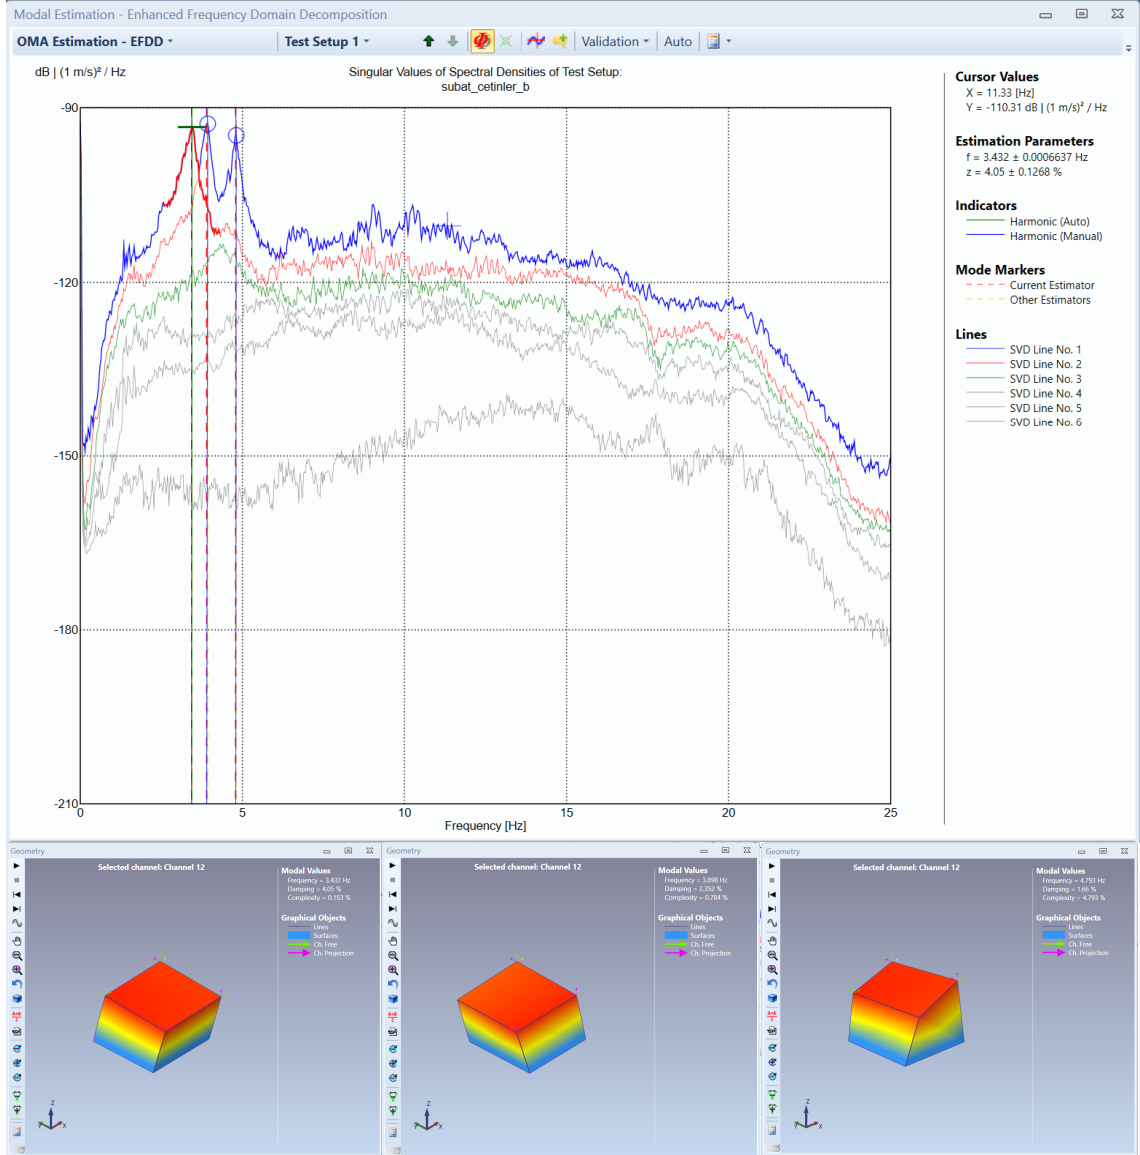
Modal Estimation - Enhanced Frequency Domain Decomposition

OMA Estimation - EFDD
Test Setup 1
Validation
Auto

dB | (1 m/s)² / Hz

Singular Values of Spectral Densities of Test Setup: subat_cetinler_b

-90
-120
-150
-180
-210

0
5
10
15
20
25

Frequency [Hz]

Cursor Values
X = 11.33 [Hz]
Y = -110.31 dB | (1 m/s)² / Hz

Estimation Parameters
f = 3.432 ± 0.0006637 Hz
z = 4.05 ± 0.1268 %

Indicators
Harmonic (Auto)
Harmonic (Manual)

Mode Markers
Current Estimator
Other Estimators

Lines
SVD Line No. 1
SVD Line No. 2
SVD Line No. 3
SVD Line No. 4
SVD Line No. 5
SVD Line No. 6

Geometry
Selected channel: Channel 12
Modal Values
Frequency = 3.432 Hz
Damping = 4.05 %
Complexity = 0.153 %
Graphical Objects
Lines
Surfaces
Ch. Free
Ch. Projection

Geometry
Selected channel: Channel 12
Modal Values
Frequency = 3.898 Hz
Damping = 2.352 %
Complexity = 0.784 %
Graphical Objects
Lines
Surfaces
Ch. Free
Ch. Projection

Geometry
Selected channel: Channel 12
Modal Values
Frequency = 4.793 Hz
Damping = 1.66 %
Complexity = 4.793 %
Graphical Objects
Lines
Surfaces
Ch. Free
Ch. Projection